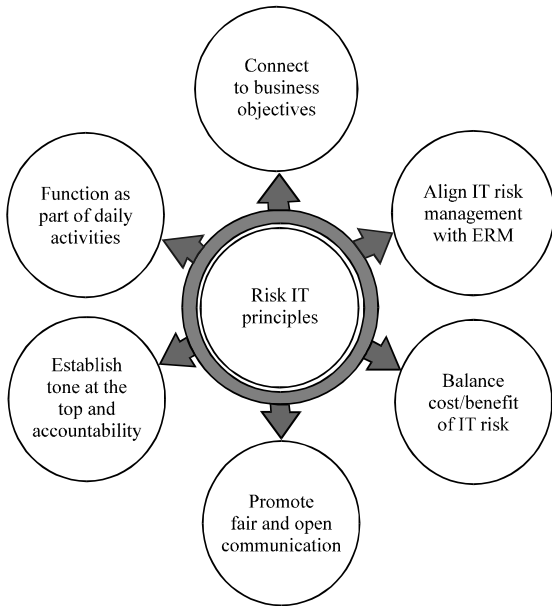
Connect to business objectives

Align IT risk management with ERM

Balance cost/benefit of IT risk

Promote fair and open communication

Establish tone at the top and accountability

Function as part of daily activities

Risk IT principles